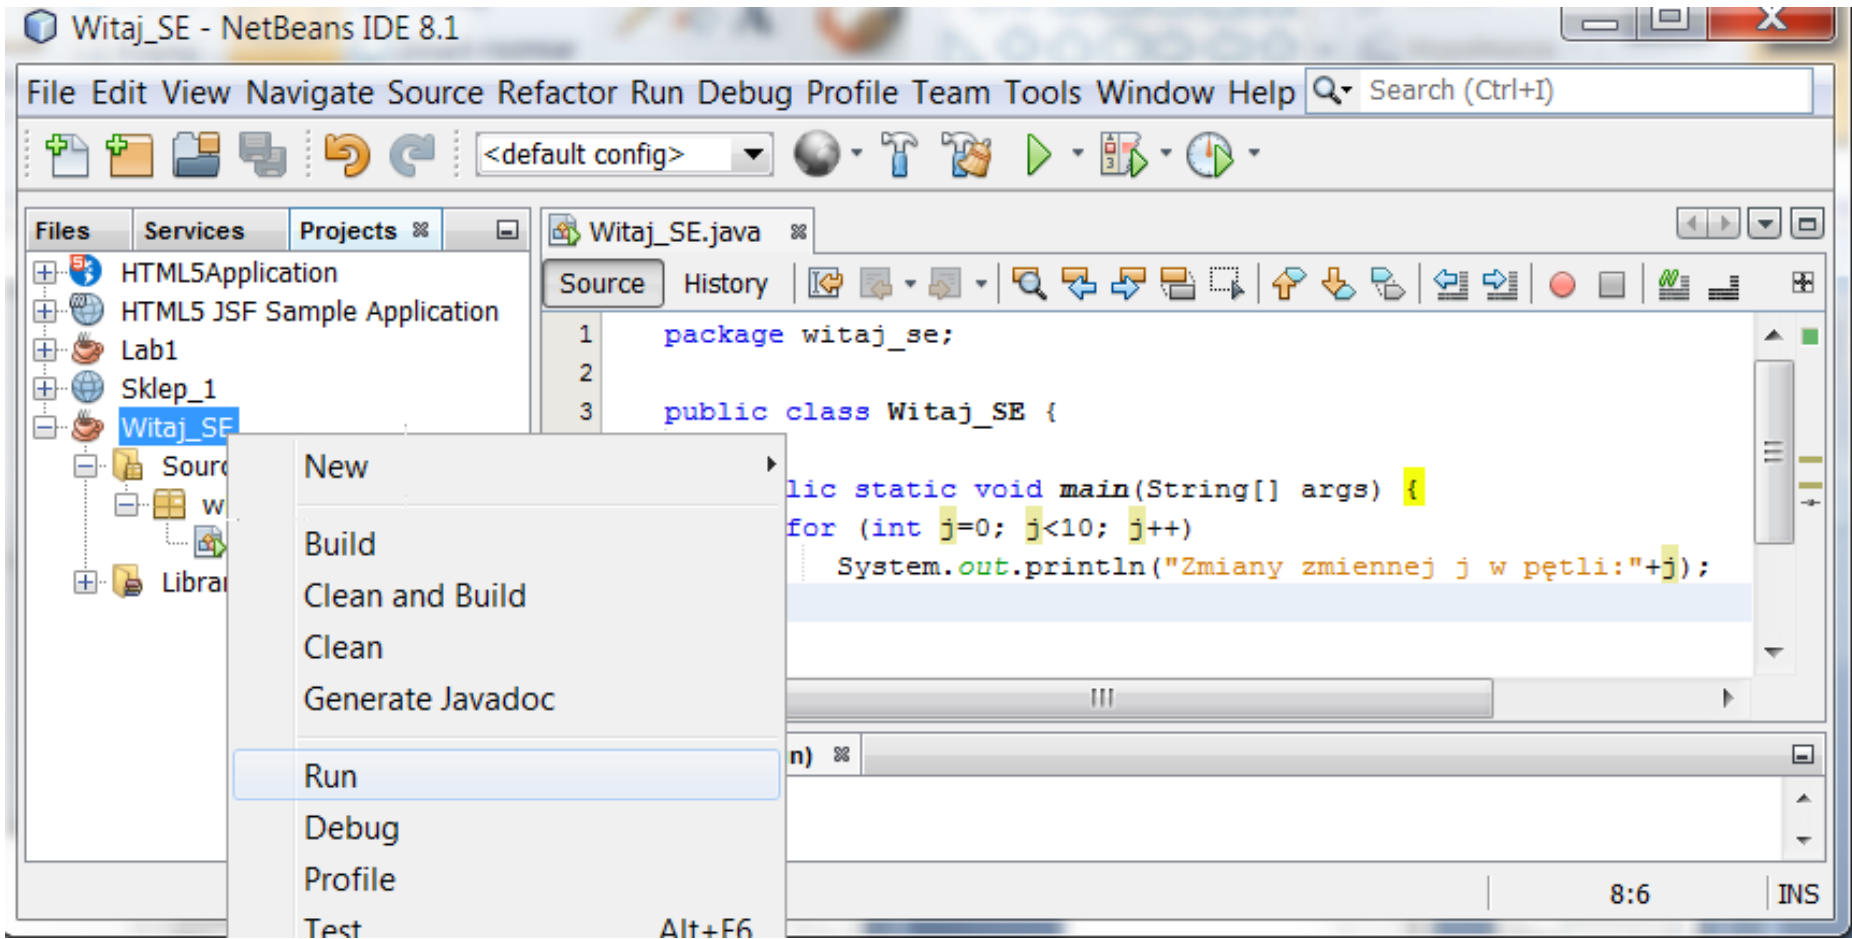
Witaj_SE - NetBeans IDE 8.1

File Edit View Navigate Source Refactor Run Debug Profile Team Tools Window Help
Search (Ctrl+I)

<default config>

Files Services Projects

HTML5Application
HTML5 JSF Sample Application
Lab1
Sklep_1
Witaj_SE
Sourc
w
Librar

Witaj_SE.java

Source History

1 package witaj_se;
2
3 public class Witaj_SE {

lic static void main(String[] args) {
for (int j=0; j<10; j++)
System.out.println("Zmiany zmiennej j w pętli:"+j);

New
Build
Clean and Build
Clean
Generate Javadoc
Run
Debug
Profile
Test Alt+F6

n)

8:6 INS